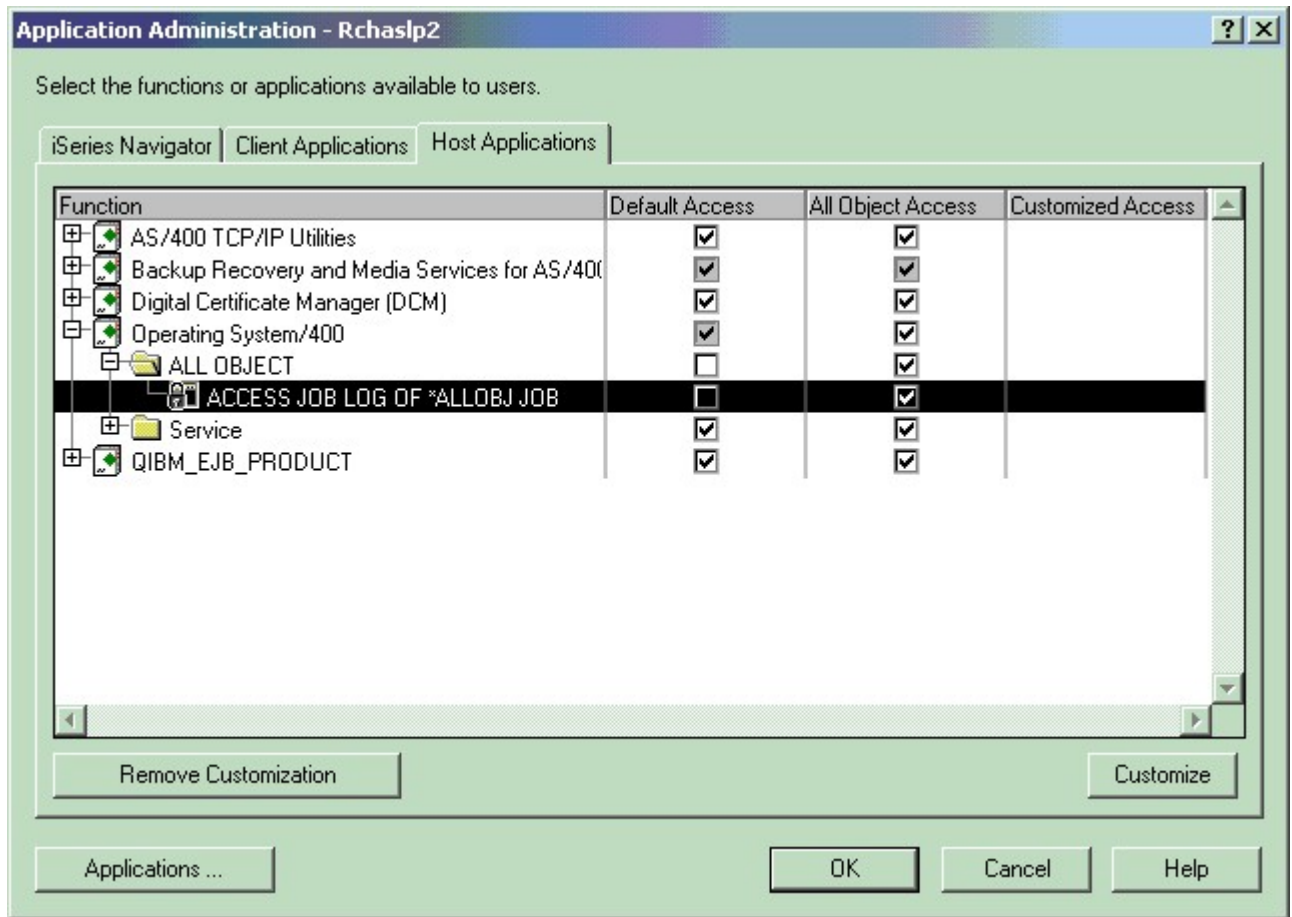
Application Administration - Rchaslp2

?

Select the functions or applications available to users.

iSeries Navigator | Client Applications | Host Applications

| Function | Default Access | All Object Access | Customized Access |
|---|---|---|---|
| AS/400 TCP/IP Utilities | ☑ | ☑ | |
| Backup Recovery and Media Services for AS/40( | ☑ | ☑ | |
| Digital Certificate Manager (DCM) | ☑ | ☑ | |
| Operating System/400 | ☑ | ☑ | |
| ALL OBJECT | ☐ | ☑ | |
| ACCESS JOB LOG OF *ALLOBJ JOB | ☐ | ☑ | |
| Service | ☑ | ☑ | |
| QIBM_EJB_PRODUCT | ☑ | ☑ | |

Remove Customization

Customize

Applications ...

OK

Cancel

Help